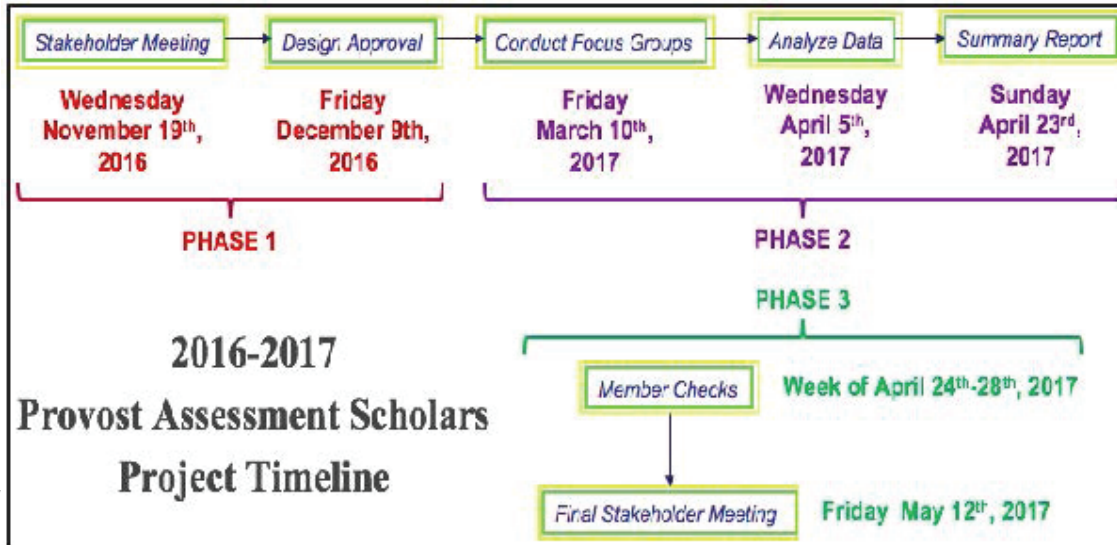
Stakeholder Meeting

Design Approval

Conduct Focus Groups

Analyze Data

Summary Report

Wednesday November 19$^{th}$, 2016

Friday December 9th, 2016

Friday March 10$^{th}$, 2017

Wednesday April 5$^{th}$, 2017

Sunday April 23$^{rd}$, 2017

PHASE 1

PHASE 2

PHASE 3

2016-2017 Provost Assessment Scholars Project Timeline

Member Checks

Week of April 24$^{th}$-28$^{th}$, 2017

Final Stakeholder Meeting

Friday May 12$^{th}$, 2017